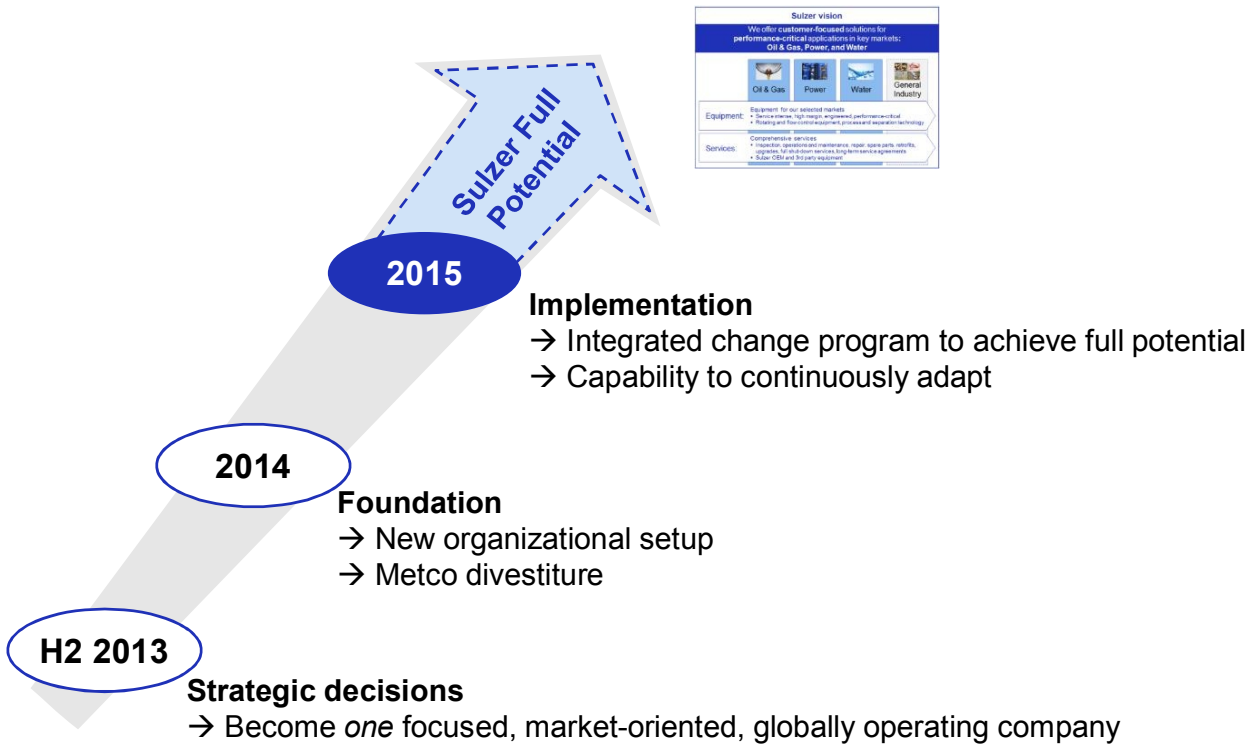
Sulzer vision

We offer customer-focused solutions for performance-critical applications in key markets: Oil & Gas, Power, and Water

Oil & Gas
Power
Water
General Industry

Equipment: Equipment for our selected markets
• Service intense, high margin, engineered, performance-critical
• Rotating and flow control equipment, process and separation technology

Services: Comprehensive services
• Inspection, operations and maintenance, repair, spare parts, retrofits, upgrades, full shut-down services, long-term service agreements
• Sulzer OEM and 3rd party equipment

Sulzer Full Potential

2015

Implementation
→ Integrated change program to achieve full potential
→ Capability to continuously adapt

2014

Foundation
→ New organizational setup
→ Metco divestiture

H2 2013

Strategic decisions
→ Become *one* focused, market-oriented, globally operating company